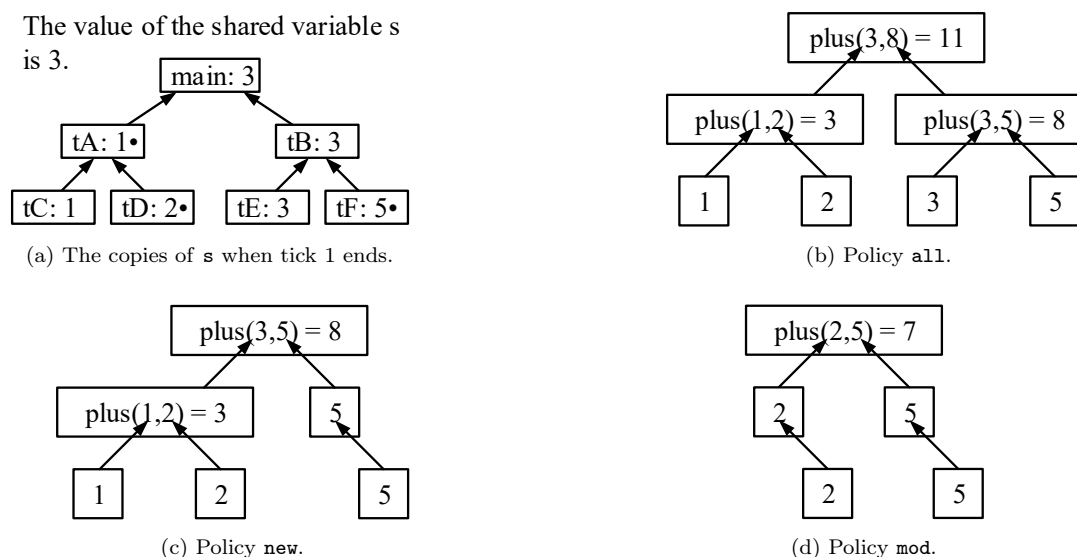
The value of the shared variable s is 3.

main: 3

tA: 1•

tB: 3

tC: 1

tD: 2•

tE: 3

tF: 5•

(a) The copies of s when tick 1 ends.

plus(3,8) = 11

plus(1,2) = 3

plus(3,5) = 8

1

2

3

5

(b) Policy all.

plus(3,5) = 8

plus(1,2) = 3

5

1

2

5

(c) Policy new.

plus(2,5) = 7

2

5

2

5

(d) Policy mod.